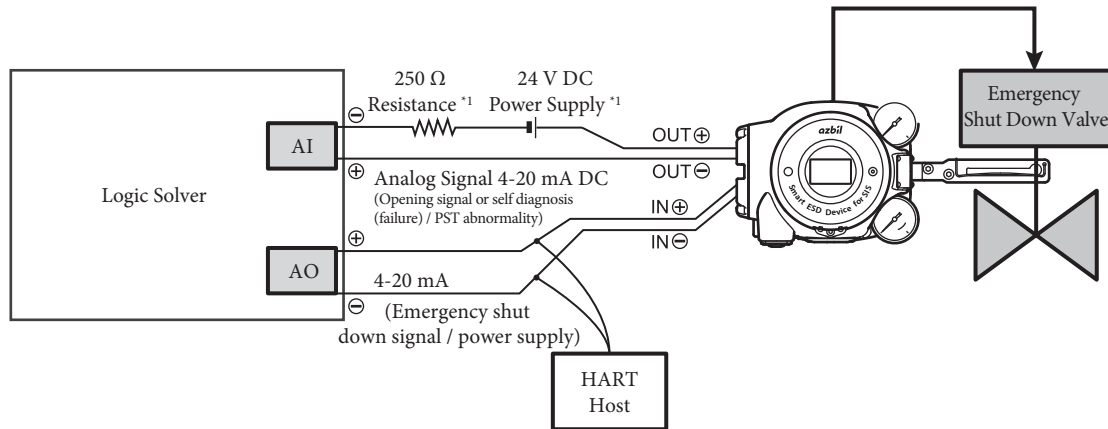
Logic Solver

AI

AO

$\ominus$

$\oplus$

250 Ω Resistance *1

24 V DC Power Supply *1

Analog Signal 4-20 mA DC
(Opening signal or self diagnosis (failure) / PST abnormality)

$\oplus$

$\ominus$

4-20 mA
(Emergency shut down signal / power supply)

OUT$\oplus$

OUT$\ominus$

IN$\oplus$

IN$\ominus$

azbil

Smart ESD Device for SIS

Emergency Shut Down Valve

HART Host